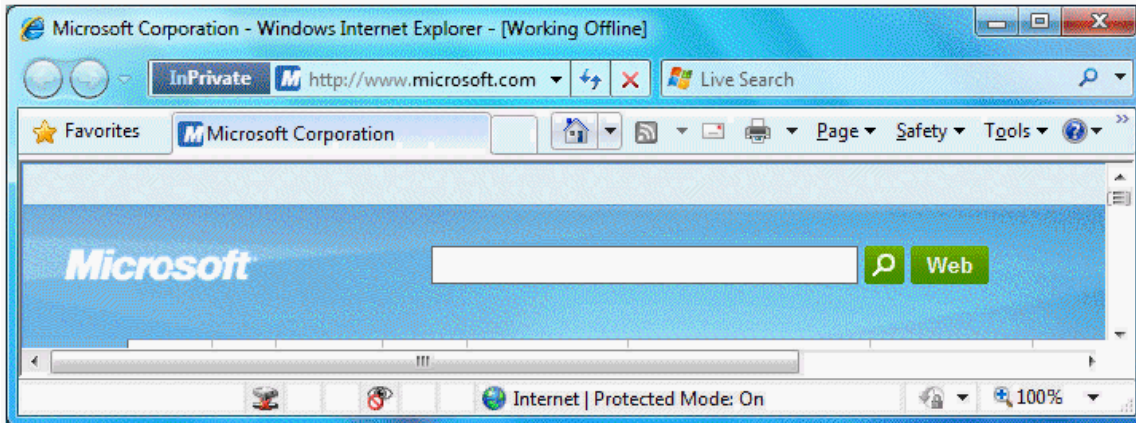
Microsoft Corporation - Windows Internet Explorer - [Working Offline]

InPrivate http://www.microsoft.com

Live Search

Favorites

Microsoft Corporation

Page ▾ Safety ▾ Tools ▾

Microsoft

Web

Internet | Protected Mode: On

100%